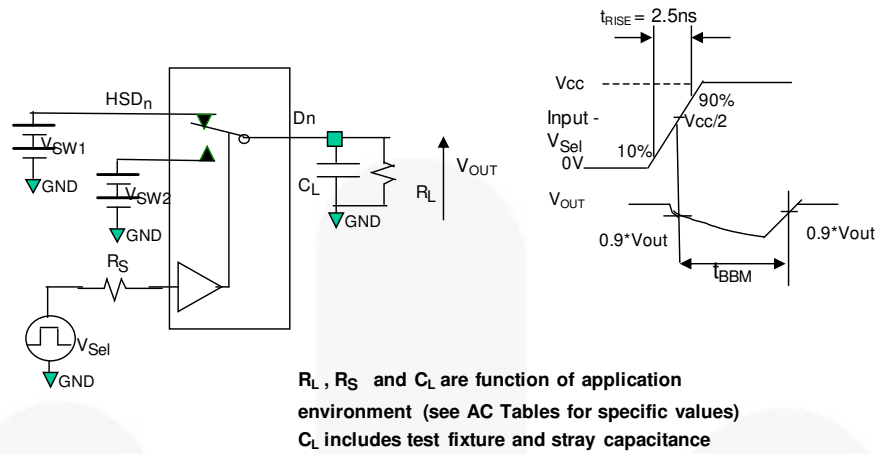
$t_{RISE}$ = 2.5ns

HSD$_n$

Dn

$V_{SW1}$

GND

$V_{SW2}$

GND

$C_L$

$R_L$

$V_{OUT}$

GND

$R_S$

$V_{Sel}$

GND

Vcc

90%

Input - $V_{Sel}$

Vcc/2

10%

0V

$V_{OUT}$

0.9*Vout

0.9*Vout

$t_{BBM}$

$R_L$ , $R_S$ and $C_L$ are function of application environment (see AC Tables for specific values)
$C_L$ includes test fixture and stray capacitance